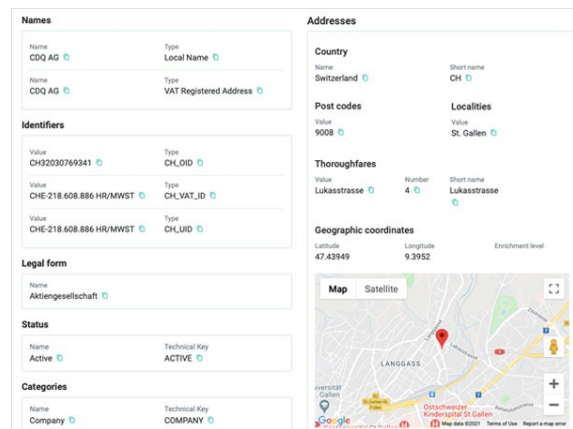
Names

Name
CDQ AG

Type
Local Name

Name
CDQ AG

Type
VAT Registered Address

Identifiers

Value
CH32030769341

Type
CH_OID

Value
CHE-218.608.886 HR/MWST

Type
CH_VAT_ID

Value
CHE-218.608.886 HR/MWST

Type
CH_UID

Legal form

Name
Aktiengesellschaft

Status

Name
Active

Technical Key
ACTIVE

Categories

Name
Company

Technical Key
COMPANY

Addresses

Country

Name
Switzerland

Short name
CH

Post codes

Value
9008

Localities

Value
St. Gallen

Thoroughfares

Value
Lukasstrasse

Number
4

Short name
Lukasstrasse

Geographic coordinates

Latitude
47.43949

Longitude
9.3952

Enrichment level

Map Satellite

LANGGASS

Universität
Gallen

Ostschweizer
Kinderspital St.Gallen

Google

Map data ©2021 Terms of Use Report a map error